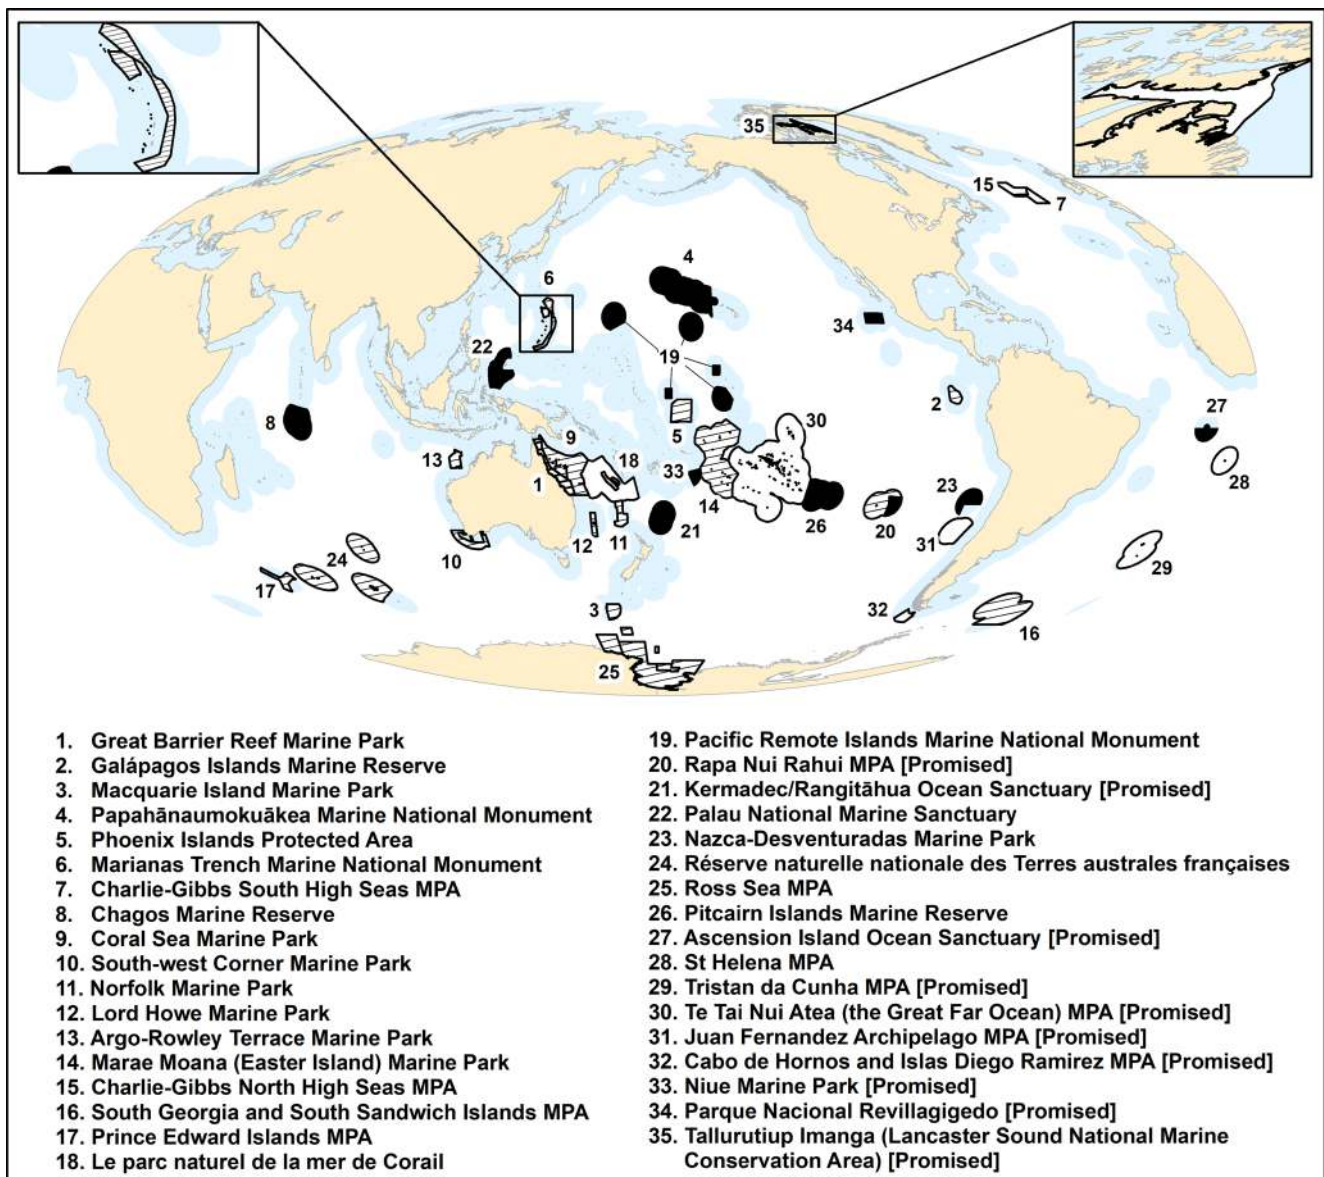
35
15
7
4
6
22
19
34
8
2
27
5
30
9
13
18
33
23
28
1
14
21
26
20
31
12
11
10
24
29
17
3
32
16
25

1. Great Barrier Reef Marine Park
2. Galápagos Islands Marine Reserve
3. Macquarie Island Marine Park
4. Papahānaumokuākea Marine National Monument
5. Phoenix Islands Protected Area
6. Marianas Trench Marine National Monument
7. Charlie-Gibbs South High Seas MPA
8. Chagos Marine Reserve
9. Coral Sea Marine Park
10. South-west Corner Marine Park
11. Norfolk Marine Park
12. Lord Howe Marine Park
13. Argo-Rowley Terrace Marine Park
14. Marae Moana (Easter Island) Marine Park
15. Charlie-Gibbs North High Seas MPA
16. South Georgia and South Sandwich Islands MPA
17. Prince Edward Islands MPA
18. Le parc naturel de la mer de Corail

19. Pacific Remote Islands Marine National Monument
20. Rapa Nui Rahui MPA [Promised]
21. Kermadec/Rangitāhua Ocean Sanctuary [Promised]
22. Palau National Marine Sanctuary
23. Nazca-Desventuradas Marine Park
24. Réserve naturelle nationale des Terres australes françaises
25. Ross Sea MPA
26. Pitcairn Islands Marine Reserve
27. Ascension Island Ocean Sanctuary [Promised]
28. St Helena MPA
29. Tristan da Cunha MPA [Promised]
30. Te Tai Nui Atea (the Great Far Ocean) MPA [Promised]
31. Juan Fernandez Archipelago MPA [Promised]
32. Cabo de Hornos and Islas Diego Ramirez MPA [Promised]
33. Niue Marine Park [Promised]
34. Parque Nacional Revillagigedo [Promised]
35. Tallurutiup Imanga (Lancaster Sound National Marine Conservation Area) [Promised]